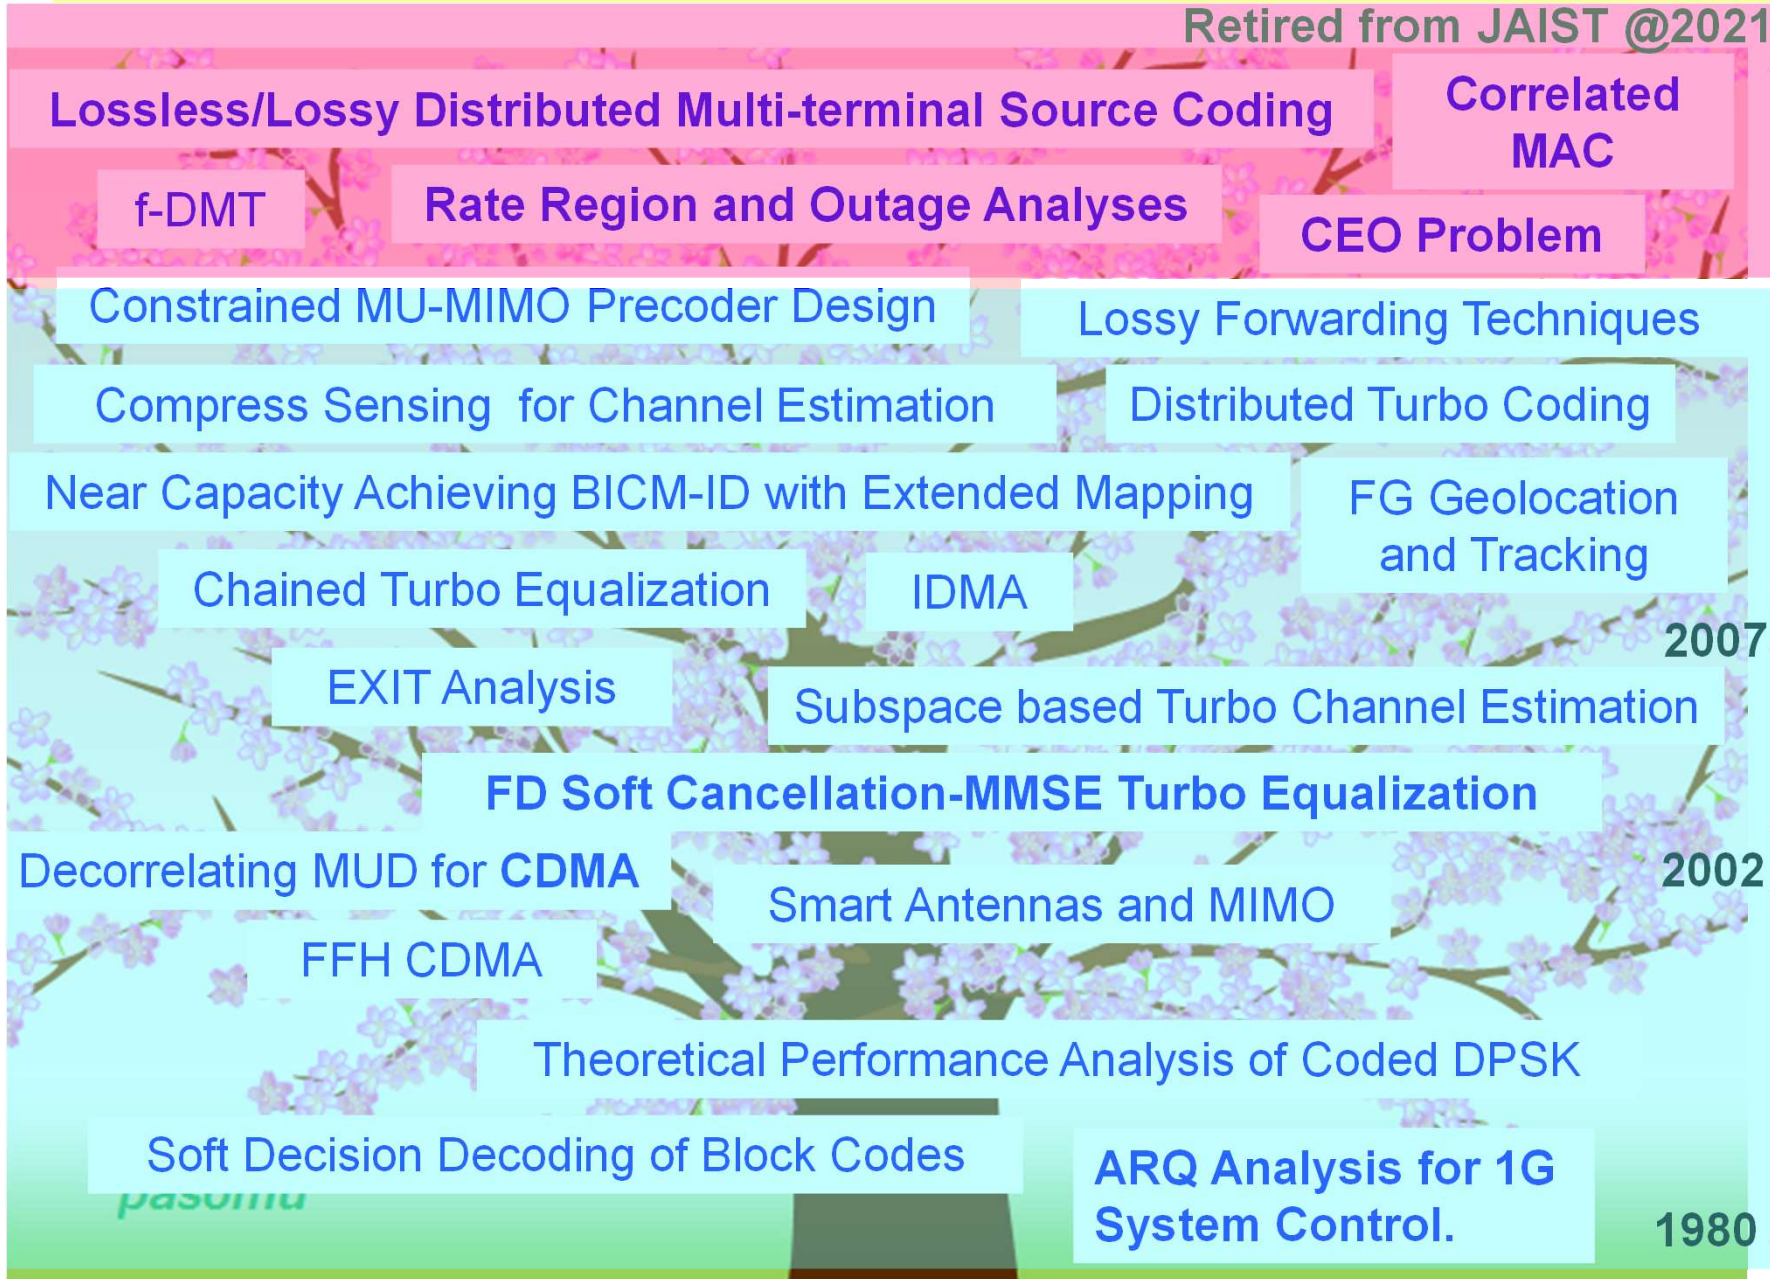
Retired from JAIST @2021

Lossless/Lossy Distributed Multi-terminal Source Coding

Correlated MAC

f-DMT

Rate Region and Outage Analyses

CEO Problem

Constrained MU-MIMO Precoder Design

Lossy Forwarding Techniques

Compress Sensing for Channel Estimation

Distributed Turbo Coding

Near Capacity Achieving BICM-ID with Extended Mapping

FG Geolocation and Tracking

Chained Turbo Equalization

IDMA

2007

EXIT Analysis

Subspace based Turbo Channel Estimation

FD Soft Cancellation-MMSE Turbo Equalization

Decorrelating MUD for CDMA

2002

Smart Antennas and MIMO

FFH CDMA

Theoretical Performance Analysis of Coded DPSK

Soft Decision Decoding of Block Codes

pasomu

ARQ Analysis for 1G System Control.

1980